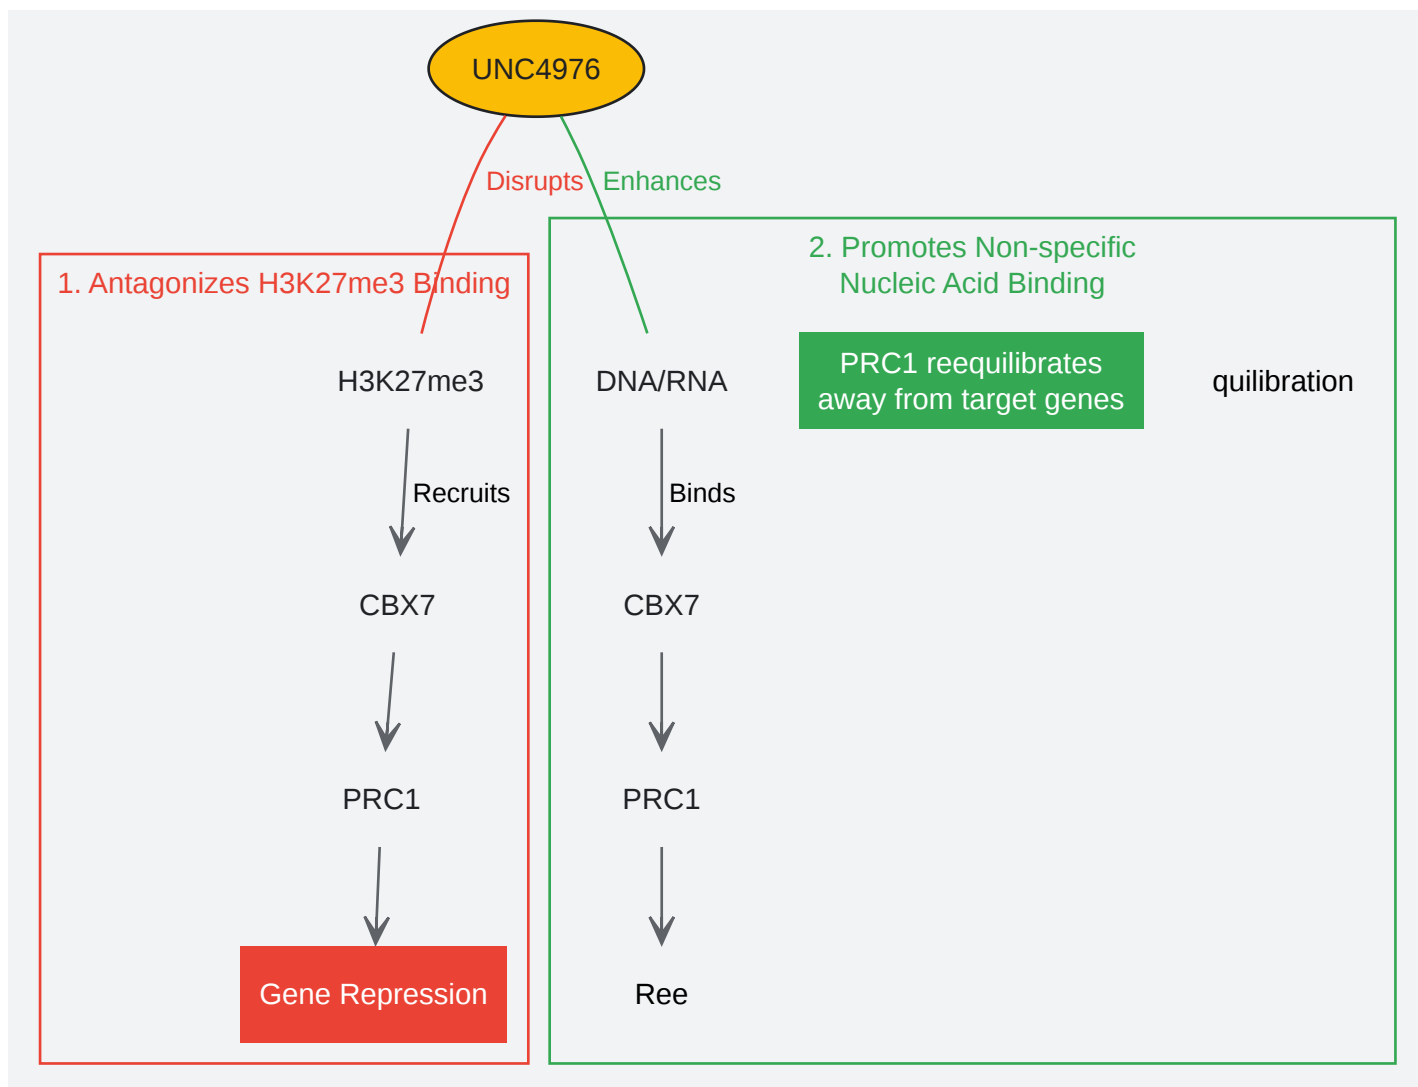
UNC4976

Disrupts

Enhances

1. Antagonizes H3K27me3 Binding

H3K27me3

Recruits

CBX7

PRC1

Gene Repression

2. Promotes Non-specific Nucleic Acid Binding

DNA/RNA

PRC1 reequilibrates away from target genes

quilibration

Binds

CBX7

PRC1

Ree